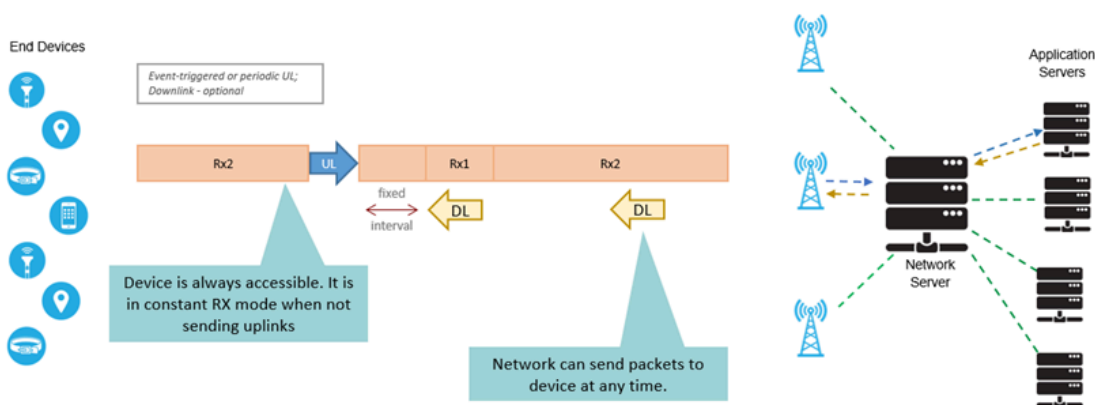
End Devices

Event-triggered or periodic UL;
Downlink - optional

Rx2

UL

Rx1

Rx2

fixed

interval

DL

DL

Device is always accessible. It is in constant RX mode when not sending uplinks

Network can send packets to device at any time.

Application Servers

Network Server